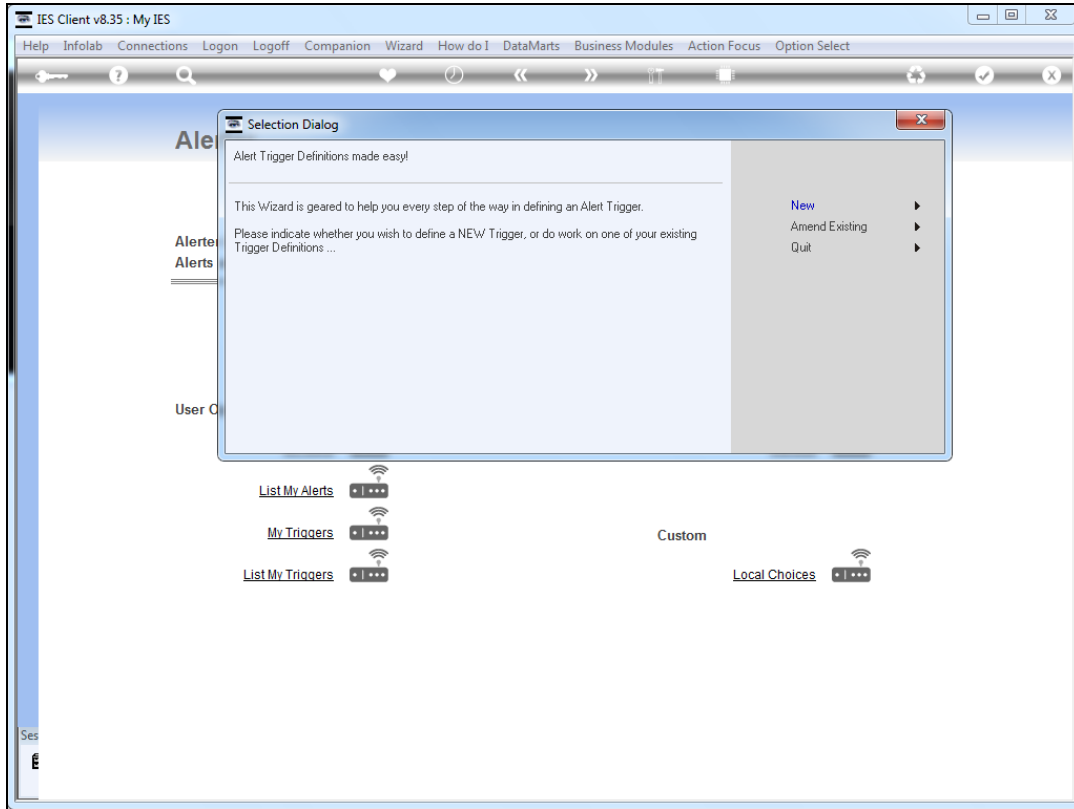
IES Client v8.35 : My IES

Help Infolab Connections Logon Logoff Companion Wizard How do I DataMarts Business Modules Action Focus Option Select

Alei

Alerte
Alerts

User O

Selection Dialog

Alert Trigger Definitions made easy!

This Wizard is geared to help you every step of the way in defining an Alert Trigger.

Please indicate whether you wish to define a NEW Trigger, or do work on one of your existing Trigger Definitions ...

New
Amend Existing
Quit

List My Alerts

My Triggers

List My Triggers

Custom

Local Choices

Ses